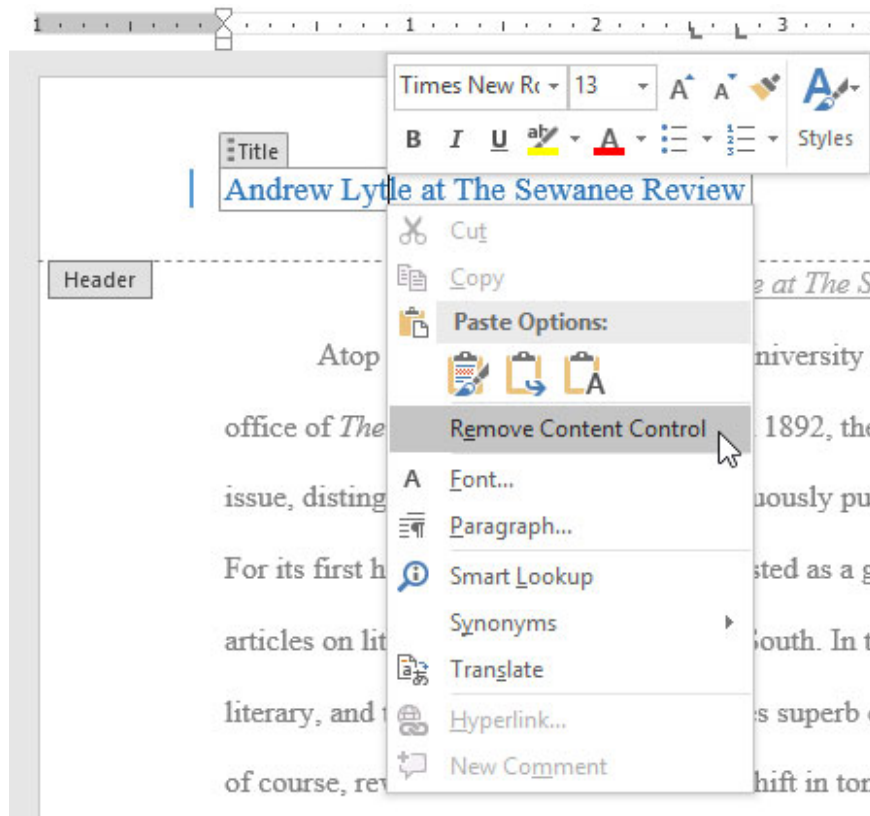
1 · · · 1 · · · 2 · · · 3 ·

Times New Ro 13 A A

B I U A Styles

Title

Andrew Lytle at The Sewanee Review

Header

e at The S

Cut

Copy

Paste Options:

Remove Content Control

Font...

Paragraph...

Smart Lookup

Synonyms

Translate

Hyperlink...

New Comment

Atop niversity

office of The 1892, the

issue, disting uously pu

For its first h sted as a g

articles on lit South. In t

literary, and s superb

of course, rev hift in to